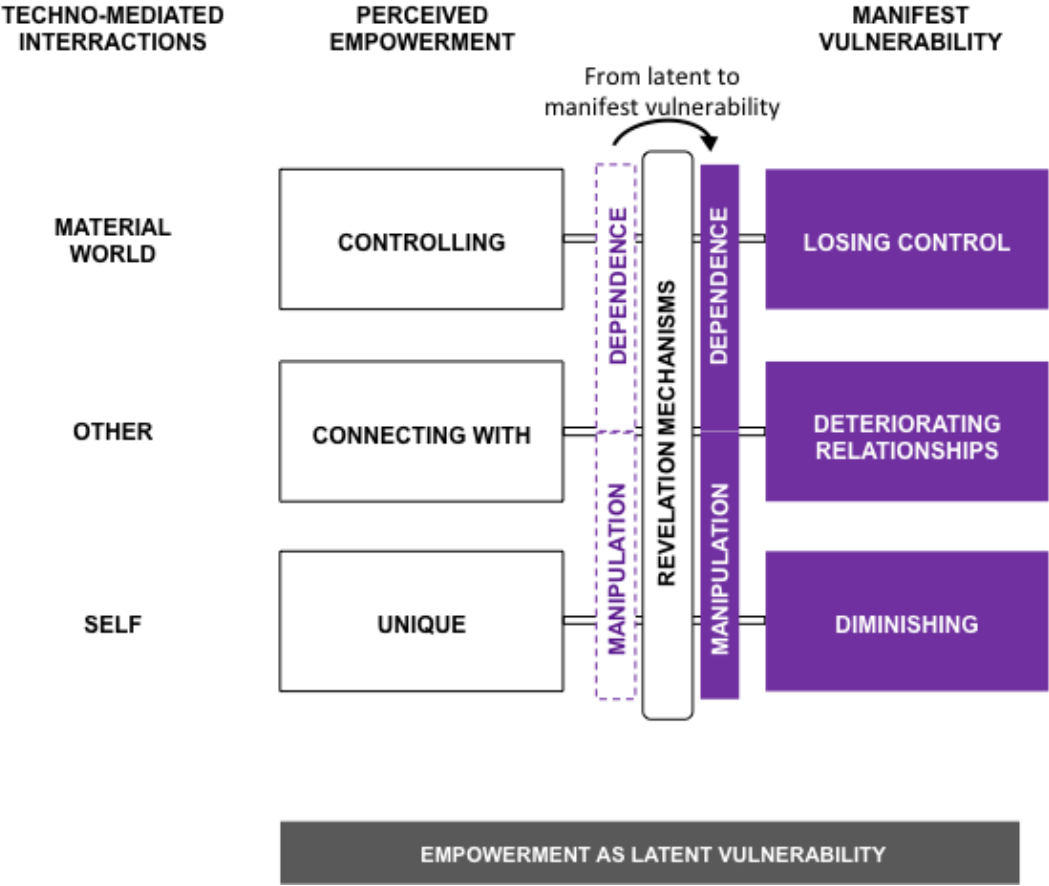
TECHNO-MEDIATED INTERRACTIONS

PERCEIVED EMPOWERMENT

MANIFEST VULNERABILITY

From latent to manifest vulnerability

MATERIAL WORLD

CONTROLLING

DEPENDENCE

REVELATION MECHANISMS

DEPENDENCE

LOSING CONTROL

OTHER

CONNECTING WITH

DETERIORATING RELATIONSHIPS

SELF

UNIQUE

MANIPULATION

MANIPULATION

DIMINISHING

EMPOWERMENT AS LATENT VULNERABILITY